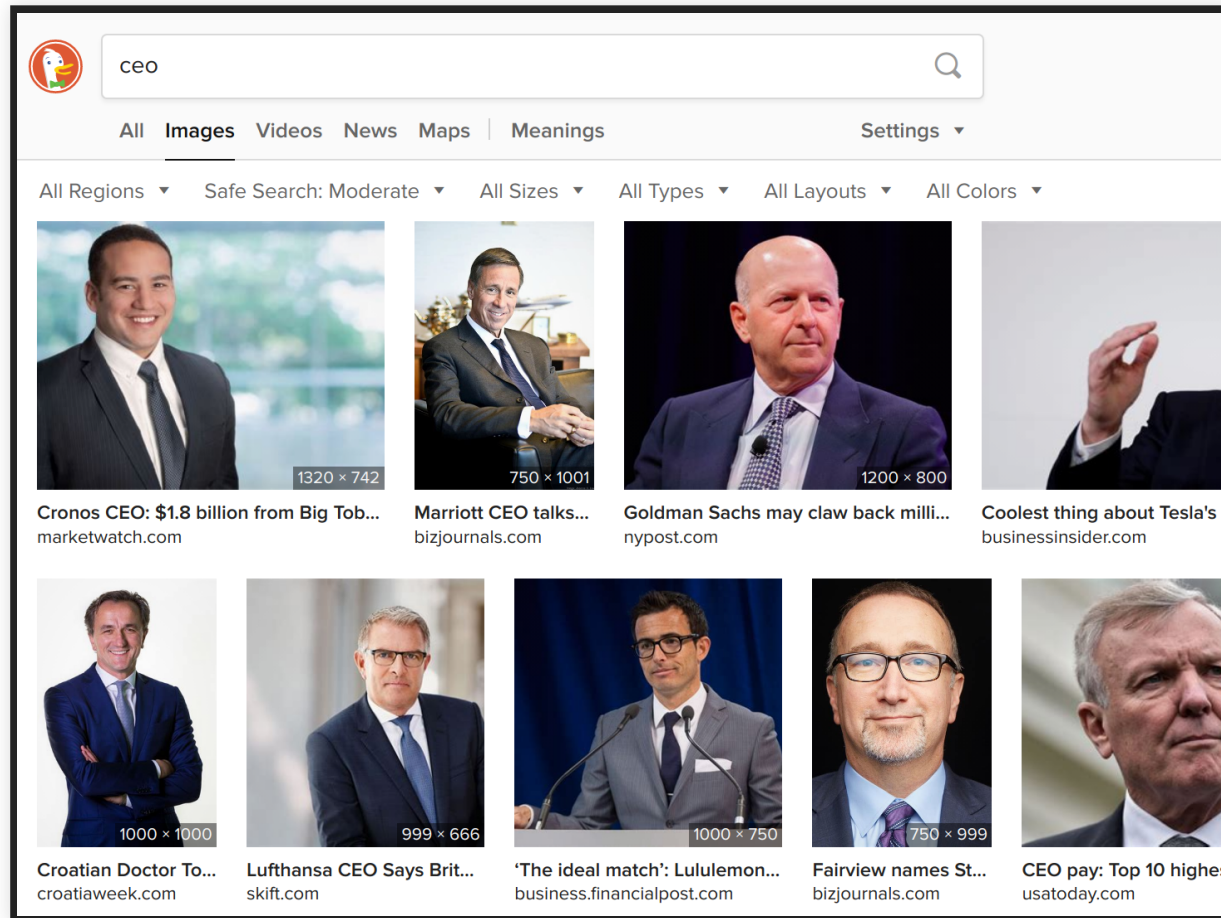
ceo

All Images Videos News Maps | Meanings Settings ▾

All Regions ▾ Safe Search: Moderate ▾ All Sizes ▾ All Types ▾ All Layouts ▾ All Colors ▾

1320 × 742
Cronos CEO: $1.8 billion from Big Tob...
marketwatch.com

750 × 1001
Marriott CEO talks...
bizjournals.com

1200 × 800
Goldman Sachs may claw back milli...
nypost.com

Coolest thing about Tesla's
businessinsider.com

1000 × 1000
Croatian Doctor To...
croatiaweek.com

999 × 666
Lufthansa CEO Says Brit...
skift.com

1000 × 750
'The ideal match': Lululemon...
business.financialpost.com

750 × 999
Fairview names St...
bizjournals.com

CEO pay: Top 10 highes
usatoday.com